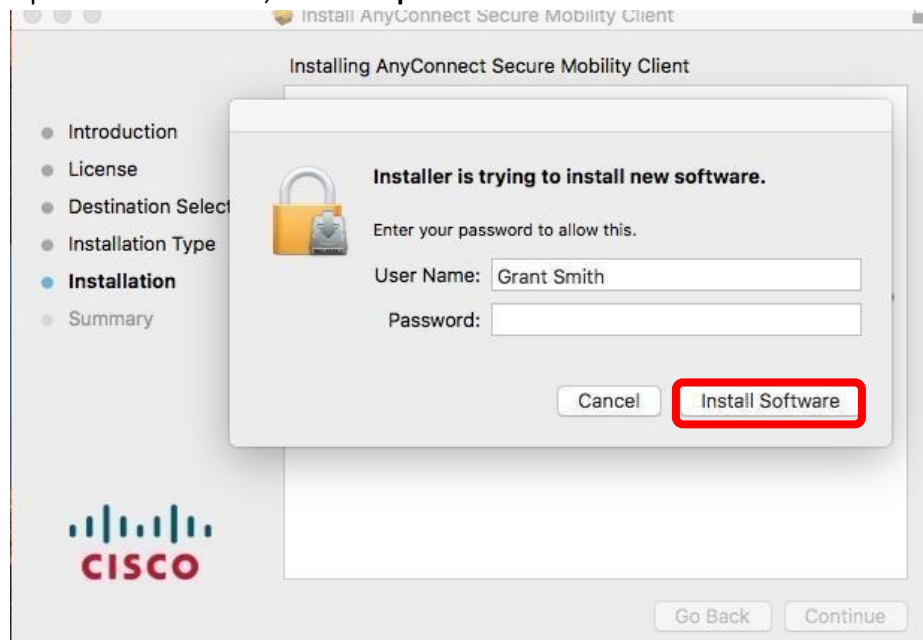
Install AnyConnect Secure Mobility Client

Installing AnyConnect Secure Mobility Client

Introduction
License
Destination Select
Installation Type
Installation
Summary

Installer is trying to install new software.

Enter your password to allow this.

User Name: Grant Smith
Password:

Cancel
Install Software

CISCO

Go Back
Continue